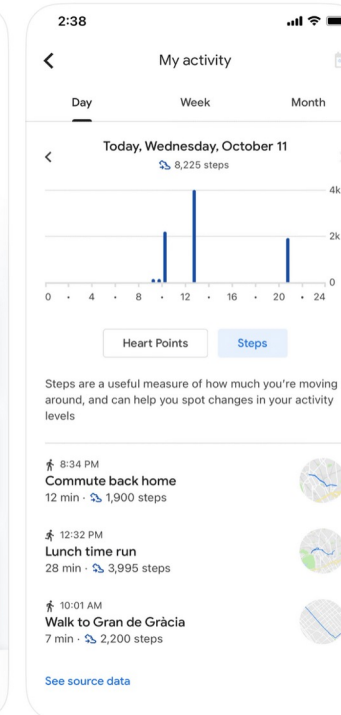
2:38

My activity

Day Week Month

Today, Wednesday, October 11
8,225 steps

4k
2k
0

0 · 4 · 8 · 12 · 16 · 20 · 24

Heart Points Steps

Steps are a useful measure of how much you're moving around, and can help you spot changes in your activity levels

8:34 PM
Commute back home
12 min · 1,900 steps

12:32 PM
Lunch time run
28 min · 3,995 steps

10:01 AM
Walk to Gran de Gràcia
7 min · 2,200 steps

See source data